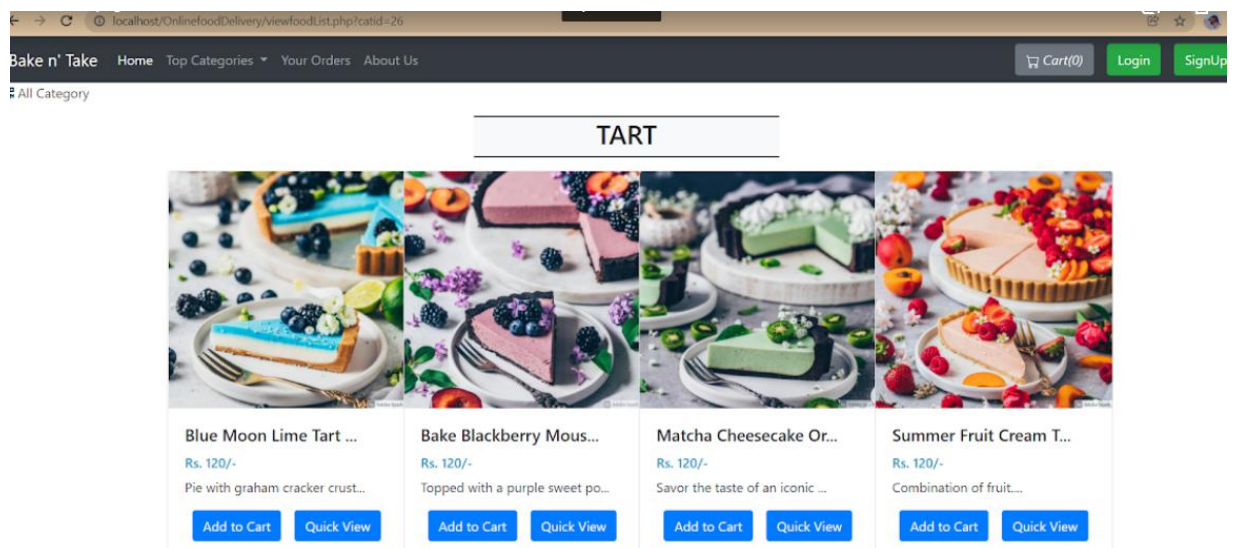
localhost/OnlinefoodDelivery/viewfoodList.php?catid=26

Bake n' Take Home Top Categories Your Orders About Us Cart(0) Login SignUp

All Category

TART

Blue Moon Lime Tart ...
Rs. 120/-
Pie with graham cracker crust...
Add to Cart Quick View

Bake Blackberry Mous...
Rs. 120/-
Topped with a purple sweet po...
Add to Cart Quick View

Matcha Cheesecake Or...
Rs. 120/-
Savor the taste of an iconic ...
Add to Cart Quick View

Summer Fruit Cream T...
Rs. 120/-
Combination of fruit....
Add to Cart Quick View